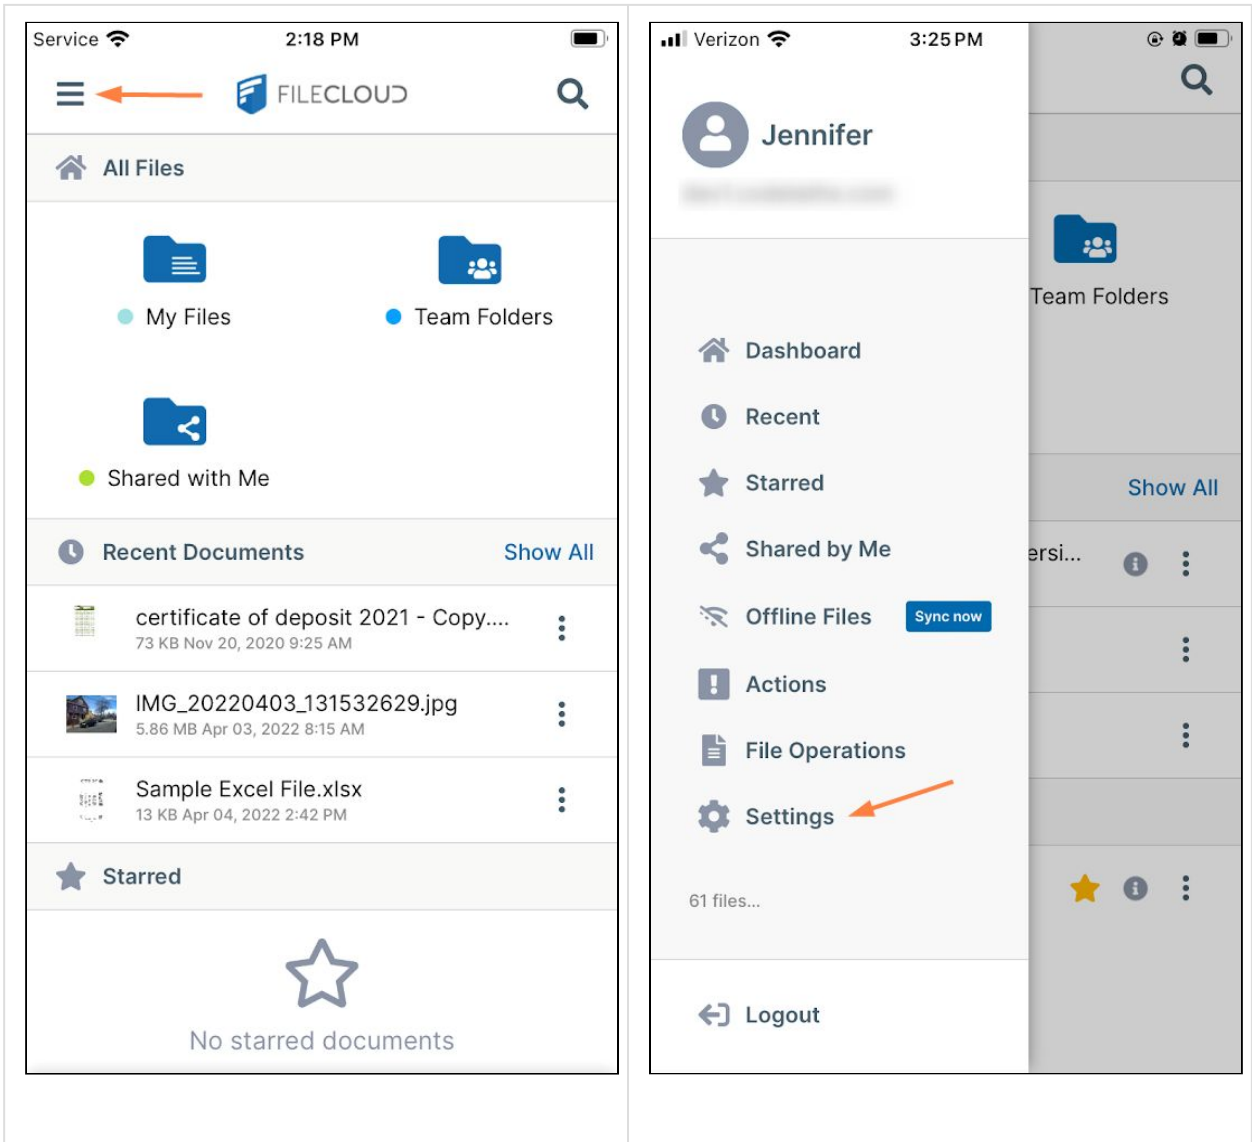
Service 2:18 PM

FILECLOUD

All Files

My Files

Team Folders

Shared with Me

Recent Documents Show All

certificate of deposit 2021 - Copy....
73 KB Nov 20, 2020 9:25 AM

IMG_20220403_131532629.jpg
5.86 MB Apr 03, 2022 8:15 AM

Sample Excel File.xlsx
13 KB Apr 04, 2022 2:42 PM

Starred

No starred documents

Verizon 3:25 PM

Jennifer
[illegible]

Dashboard

Recent

Starred

Shared by Me

Offline Files Sync now

Actions

File Operations

Settings

61 files...

Logout

Team Folders

Show All

ersi...